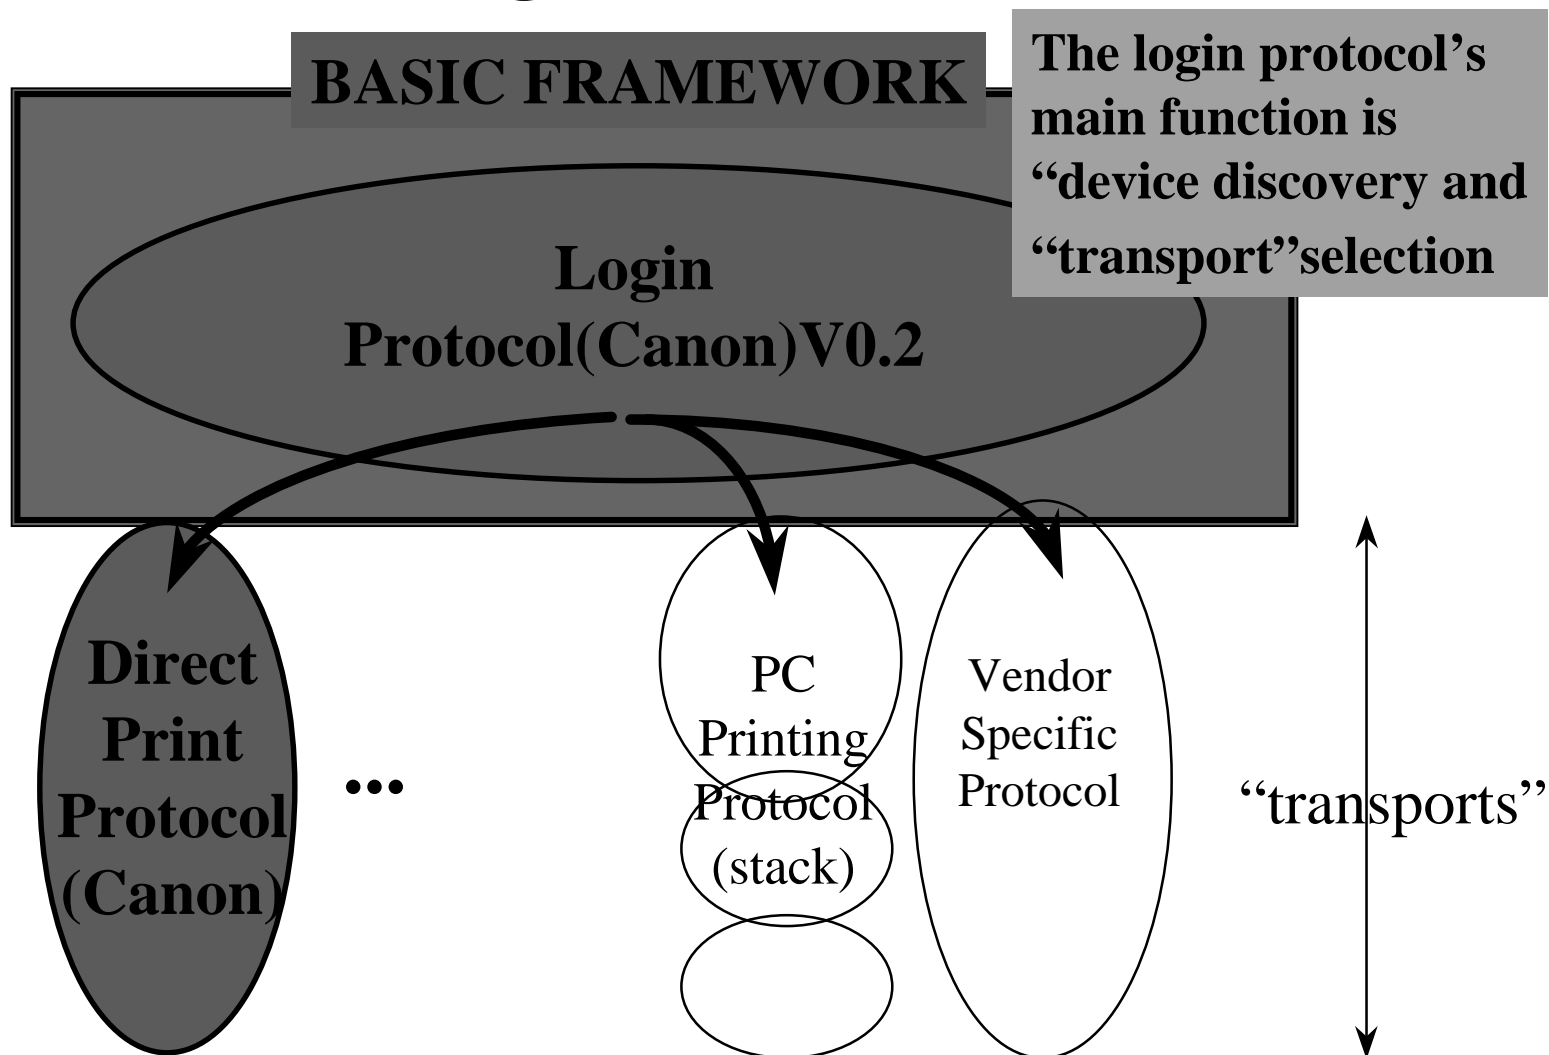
BASIC FRAMEWORK

The login protocol's main function is "device discovery and "transport"selection

Login Protocol(Canon)V0.2

Direct Print Protocol (Canon)

•••

PC Printing Protocol (stack)

Vendor Specific Protocol

"transports"